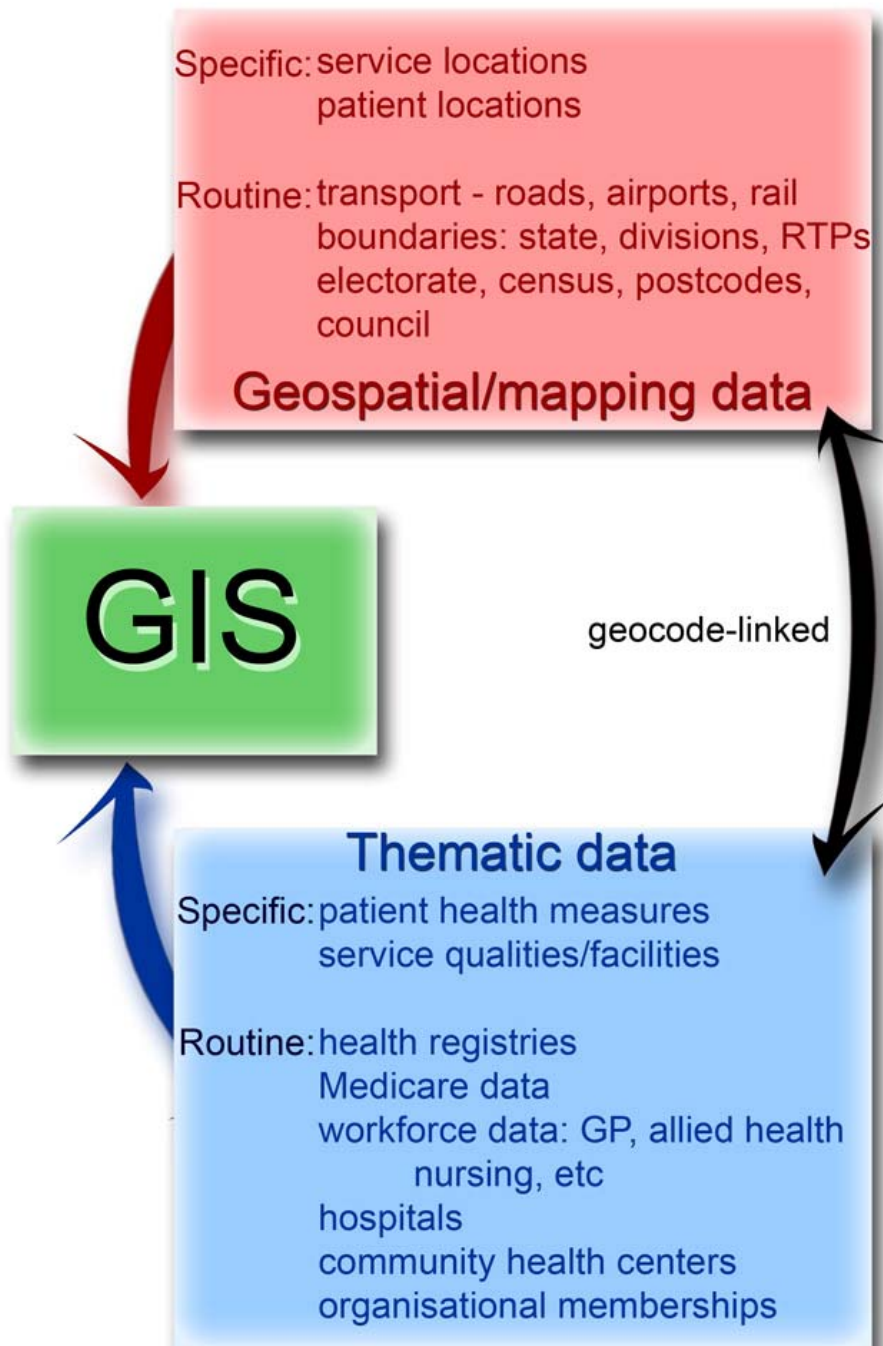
Specific: service locations
patient locations

Routine: transport - roads, airports, rail
boundaries: state, divisions, RTPs
electorate, census, postcodes, council

Geospatial/mapping data

GIS

geocode-linked

Thematic data

Specific: patient health measures
service qualities/facilities

Routine: health registries
Medicare data
workforce data: GP, allied health nursing, etc
hospitals
community health centers
organisational memberships